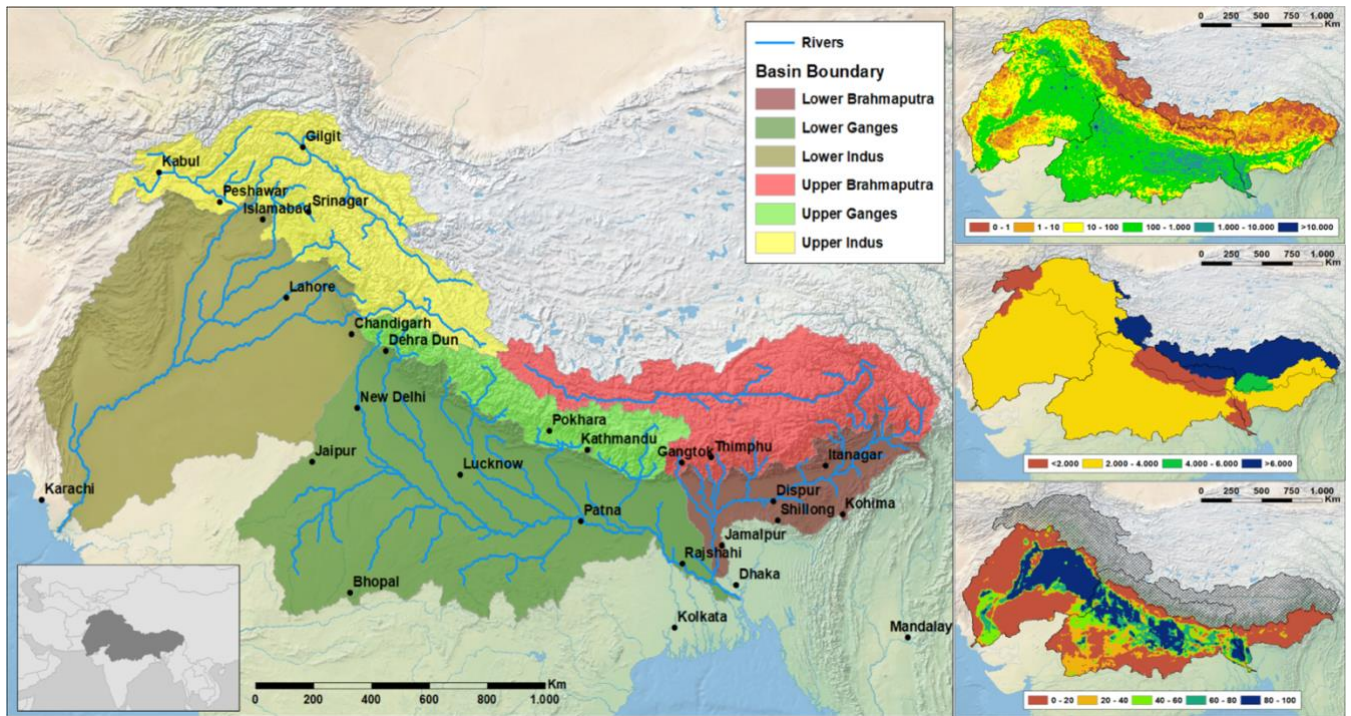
Rivers
Basin Boundary
Lower Brahmaputra
Lower Ganges
Lower Indus
Upper Brahmaputra
Upper Ganges
Upper Indus

Gilgit
Kabul
Peshawar
Srinagar
Islamabad
Lahore
Chandigarh
Dehra Dun
New Delhi
Jaipur
Karachi
Lucknow
Pokhara
Kathmandu
Gangtok
Thimphu
Itanagar
Dispur
Kohima
Shillong
Patna
Jamalpur
Rajshahi
Dhaka
Bhopal
Kolkata
Mandalay

0 200 400 600 800 1.000 Km

0 250 500 750 1.000 Km
0 - 1 | 1 - 10 | 10 - 100 | 100 - 1.000 | 1.000 - 10.000 | >10.000

0 250 500 750 1.000 Km
<2.000 | 2.000 - 4.000 | 4.000 - 6.000 | >6.000

0 250 500 750 1.000 Km
0 - 20 | 20 - 40 | 40 - 60 | 60 - 80 | 80 - 100